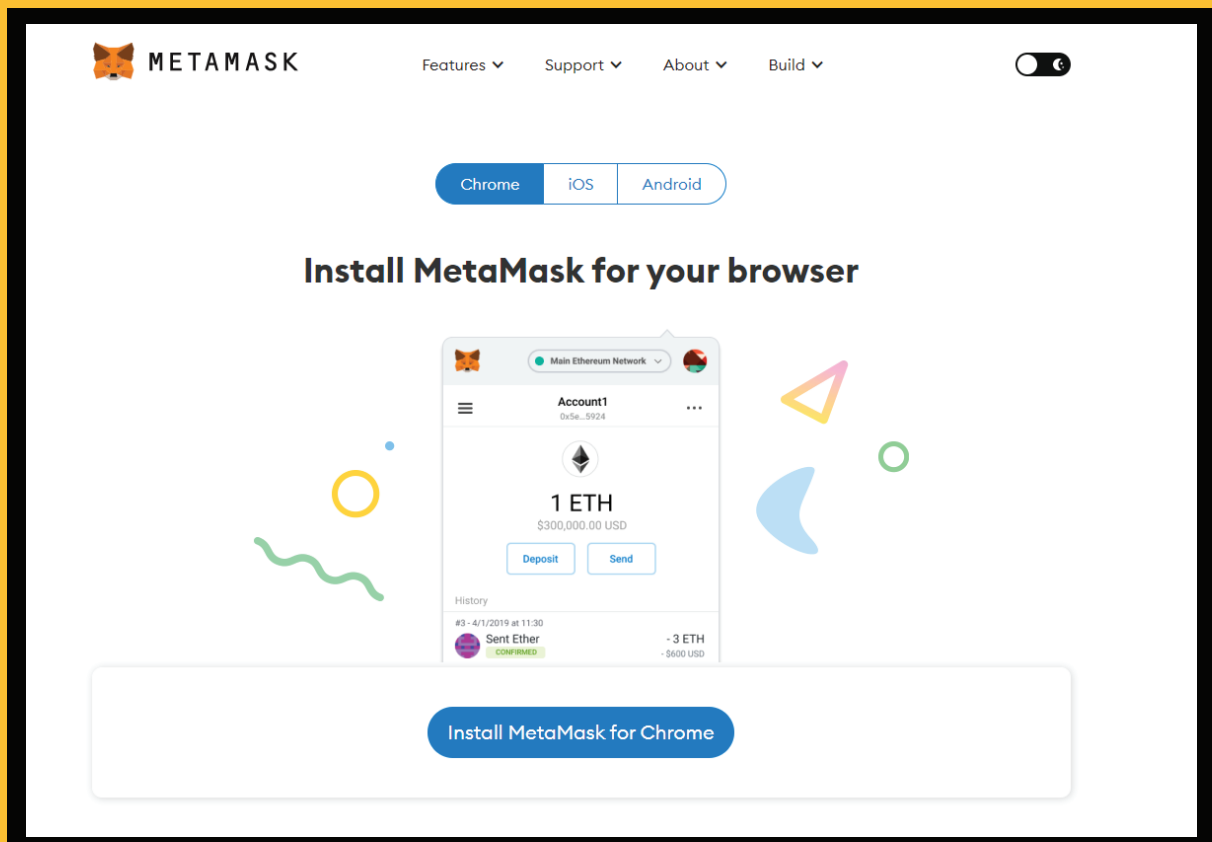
METAMASK

Features Support About Build

Chrome iOS Android

Install MetaMask for your browser

Main Ethereum Network

Account1
0x5e...5924

1 ETH
$300,000.00 USD

Deposit Send

History

#3 - 4/1/2019 at 11:30
Sent Ether
CONFIRMED
- 3 ETH
- $600 USD

Install MetaMask for Chrome